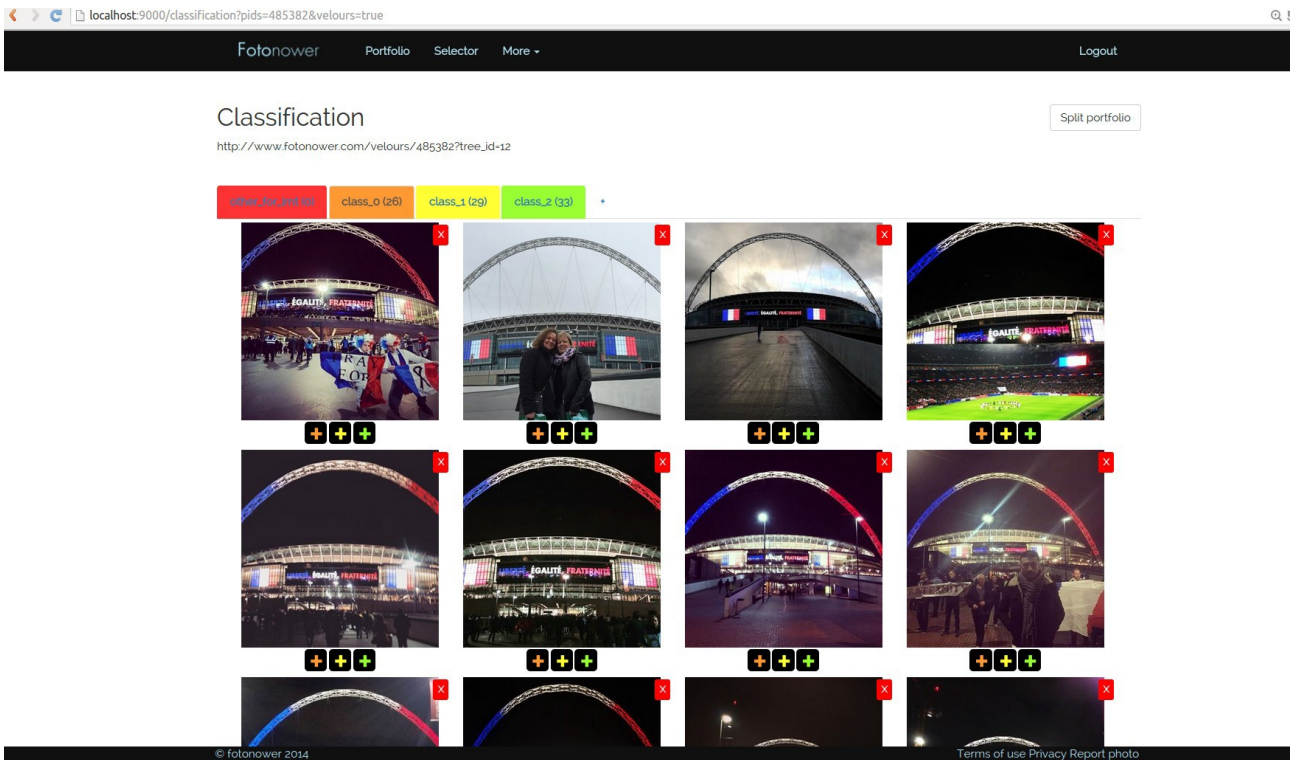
localhost:9000/classification?pids=485382&velours=true

Fotonower Portfolio Selector More Logout

Classification

Split portfolio

http://www.fotonower.com/velours/485382?tree_id=12

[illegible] class_0 (26) class_1 (29) class_2 (33) +

X X X X
X X X X
X X X X

© fotonower 2014

Terms of use Privacy Report photo